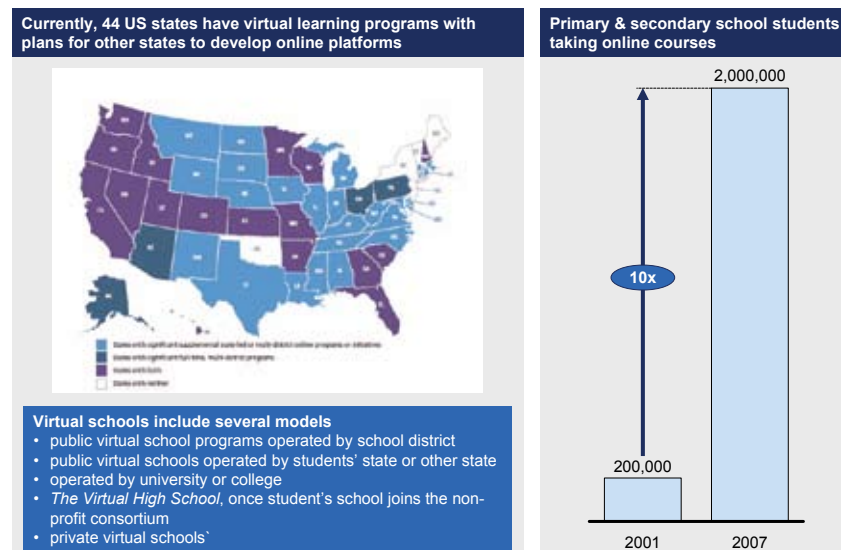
Currently, 44 US states have virtual learning programs with plans for other states to develop online platforms

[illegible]

Virtual schools include several models
• public virtual school programs operated by school district
• public virtual schools operated by students' state or other state
• operated by university or college
• *The Virtual High School*, once student's school joins the non-profit consortium
• private virtual schools`

Primary & secondary school students taking online courses

2,000,000

10x

200,000

2001

2007